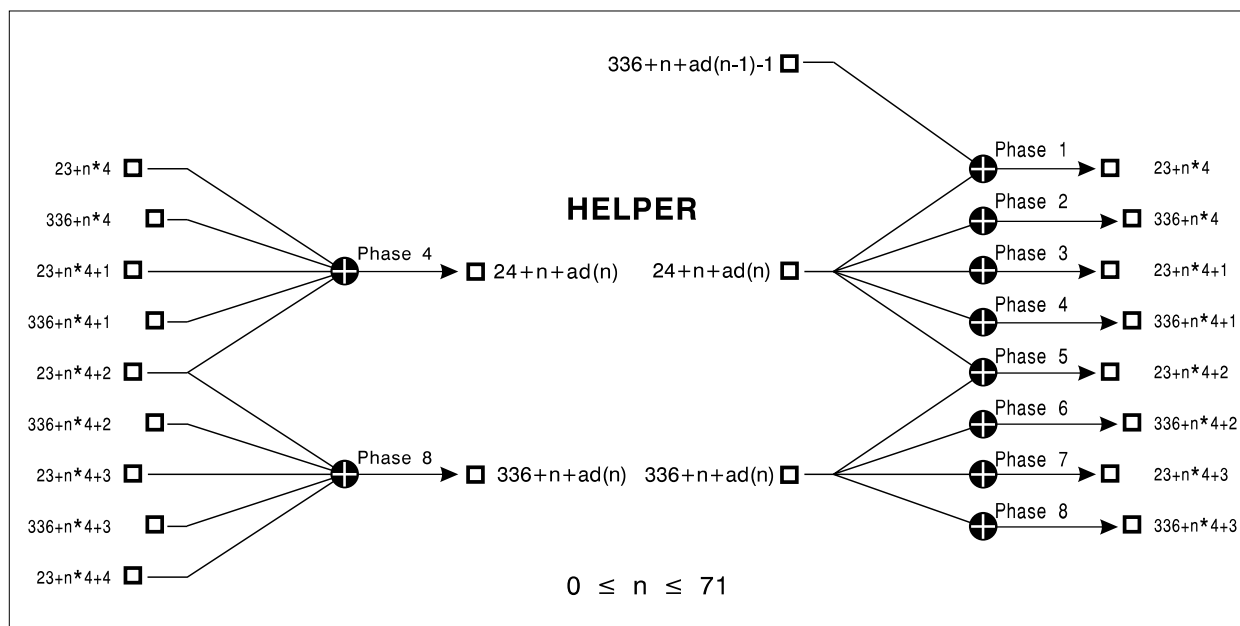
336+n+ad(n-1)-1

23+n*4
336+n*4
23+n*4+1
336+n*4+1
23+n*4+2
336+n*4+2
23+n*4+3
336+n*4+3
23+n*4+4

HELPER

Phase 4
24+n+ad(n)

Phase 8
336+n+ad(n)

24+n+ad(n)
336+n+ad(n)

Phase 1
23+n*4
Phase 2
336+n*4
Phase 3
23+n*4+1
Phase 4
336+n*4+1
Phase 5
23+n*4+2
Phase 6
336+n*4+2
Phase 7
23+n*4+3
Phase 8
336+n*4+3

$0 \leq n \leq 71$